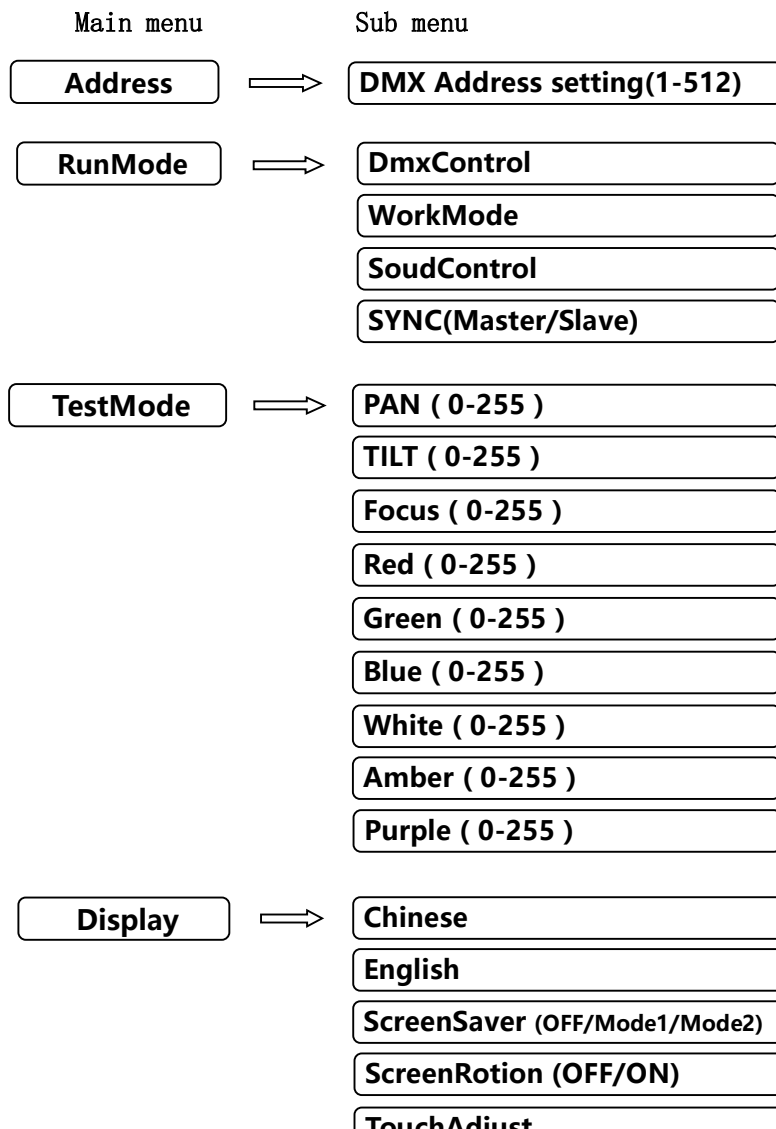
Main menu

Sub menu

Address

DMX Address setting(1-512)

RunMode

DmxControl

WorkMode

SoudControl

SYNC(Master/Slave)

TestMode

PAN ( 0-255 )

TILT ( 0-255 )

Focus ( 0-255 )

Red ( 0-255 )

Green ( 0-255 )

Blue ( 0-255 )

White ( 0-255 )

Amber ( 0-255 )

Purple ( 0-255 )

Display

Chinese

English

ScreenSaver (OFF/Mode1/Mode2)

ScreenRotion (OFF/ON)

TouchAdjust